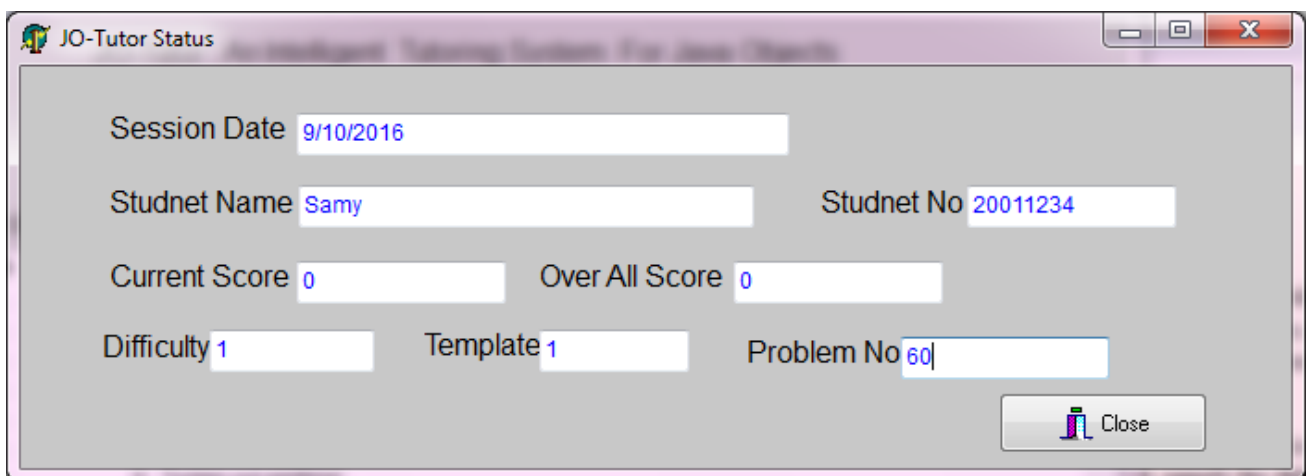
JO-Tutor Status

An Intelligent Tutoring System For Java Objects

Session Date 9/10/2016

Studnet Name Samy

Studnet No 20011234

Current Score 0

Over All Score 0

Difficulty 1

Template 1

Problem No 60

Close